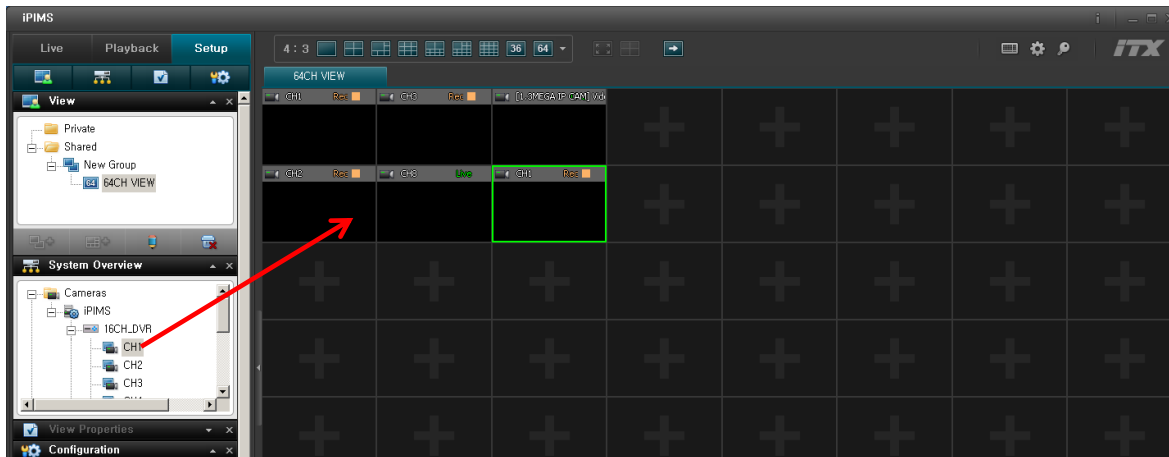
iPIMS

Live Playback Setup

4 : 3 36 64

64CH VIEW

View

Private
Shared
New Group
64 64CH VIEW

System Overview

Cameras
iPIMS
16CH_DVR
CH1
CH2
CH3

View Properties

Configuration

CH1 Rec
CH3 Rec
[1.3MEGA IP CAM] Vid
CH2 Rec
CH3 Live
CH1 Rec

iTX